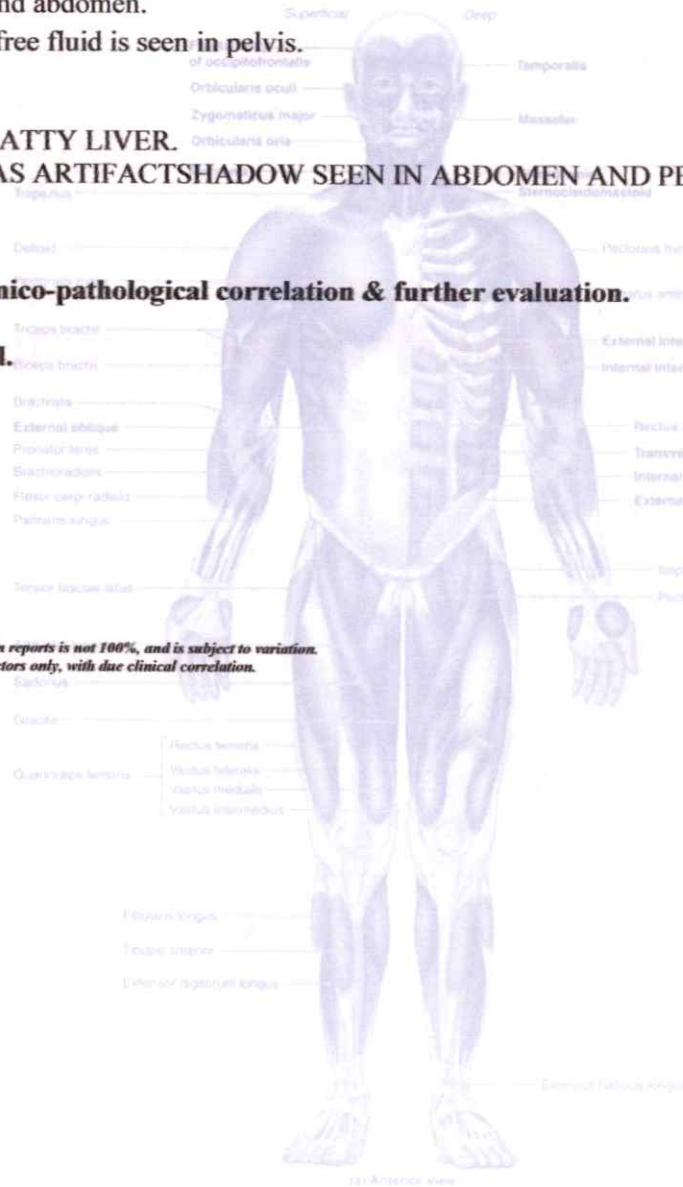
nd abdomen.
free fluid is seen in pelvis.

ATTY LIVER.
AS ARTIFACTSHADOW SEEN IN ABDOMEN AND PE

nico-pathological correlation & further evaluation.
l.

n reports is not 100%, and is subject to variation.
ctors only, with due clinical correlation.

Superficial
Deep
of occipitofrontalis
Temporalis
Orbicularis oculi
Zygomaticus major
Masseter
Orbicularis oris
Trapezius
Sternocleidomastoid
Deltoid
Pectoralis ma
Triceps brachii
External inte
Biceps brachii
Internal inte
Brachialis
External oblique
Rectus
Pronator teres
Transve
Brachioradialis
Internal
Flexor carpi radialis
Externa
Palmaris longus
Tensor fasciae latae
Sartorius
Gracilis
Rectus femoris
Quadriceps femoris
Vastus lateralis
Vastus medialis
Vastus intermedius
Fibularis longus
Tibialis anterior
Extensor digitorum longus
Extensor hallucis longus
(a) Anterior view